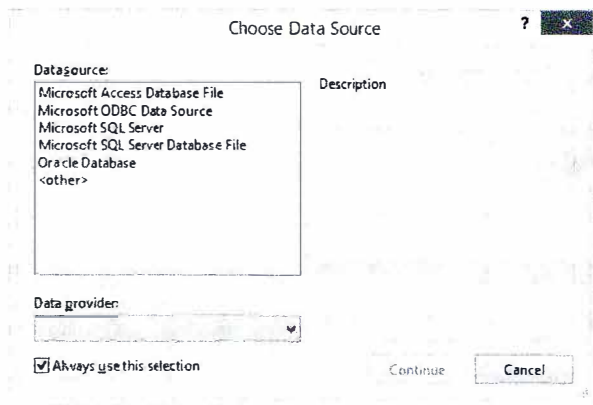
Choose Data Source

? X

Data source:

Microsoft Access Database File
Microsoft ODBC Data Source
Microsoft SQL Server
Microsoft SQL Server Database File
Oracle Database
<other>

Description

Data provider:

Always use this selection

Continue

Cancel